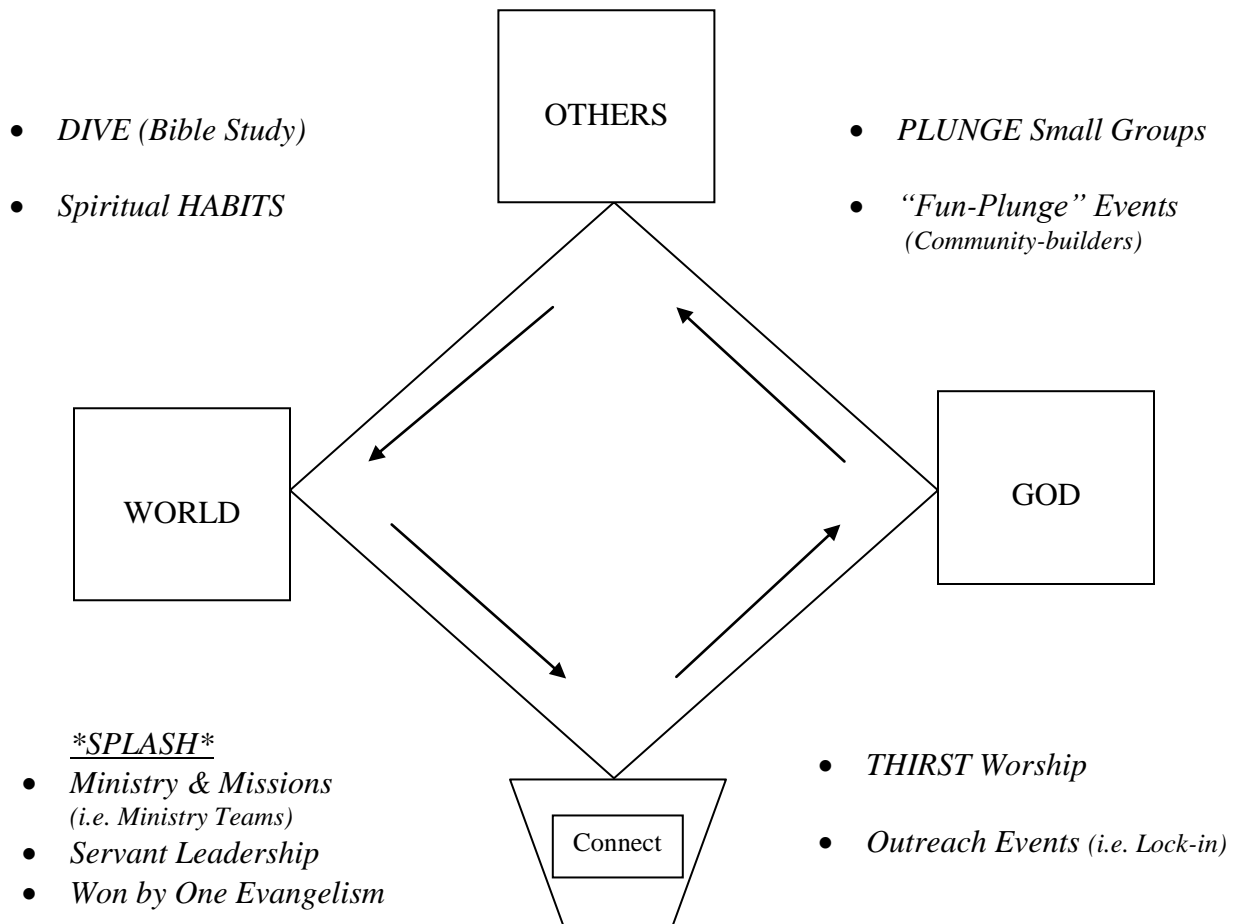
OTHERS

- DIVE (Bible Study)
- Spiritual HABITS

- PLUNGE Small Groups
- "Fun-Plunge" Events (Community-builders)

WORLD

GOD

*SPLASH*
- Ministry & Missions (i.e. Ministry Teams)
- Servant Leadership
- Won by One Evangelism

Connect

- THIRST Worship
- Outreach Events (i.e. Lock-in)